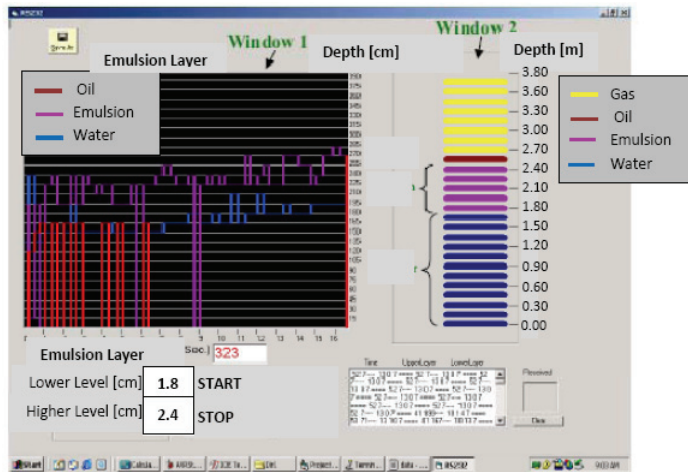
RS232

Save

Emulsion Layer

Window 1

Depth [cm]

Window 2

Depth [m]

Oil
Emulsion
Water

3.80
3.60
3.30
3.00
2.70
2.40
2.10
1.80
1.50
1.20
0.90
0.60
0.30
0.00

Gas
Oil
Emulsion
Water

Sec. 323

Emulsion Layer

Lower Level [cm] 1.8 START

Higher Level [cm] 2.4 STOP

Time UpperLayer LowerLayer

Received

Clear

Start